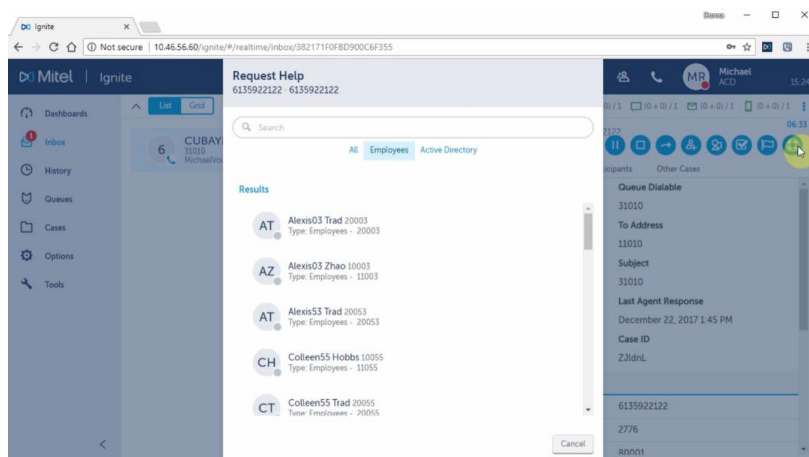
Ignite

Not secure | 10.46.56.60/ignite/#/realtime/inbox/382171F0FBD900C6F355

Mitel | Ignite

Dashboards
Inbox
History
Queues
Cases
Options
Tools

List Grid

6 CUBAY 31010 MichaelVo

Request Help
6135922122 · 6135922122

Search

All Employees Active Directory

Results

AT Alexis03 Trad 20003
Type: Employees - 20003

AZ Alexis03 Zhao 10003
Type: Employees - 11003

AT Alexis53 Trad 20053
Type: Employees - 20053

CH Colleen55 Hobbs 10055
Type: Employees - 11055

CT Colleen55 Trad 20055
Type: Employees - 20055

Cancel

MR Michael ACD 15:24

0/1 (0+0)/1 (0+0)/1 (0+0)/1

06:33

Participants Other Cases

Queue Dialable
31010
To Address
11010
Subject
31010
Last Agent Response
December 22, 2017 1:45 PM
Case ID
ZJldnL

6135922122
2776
80001